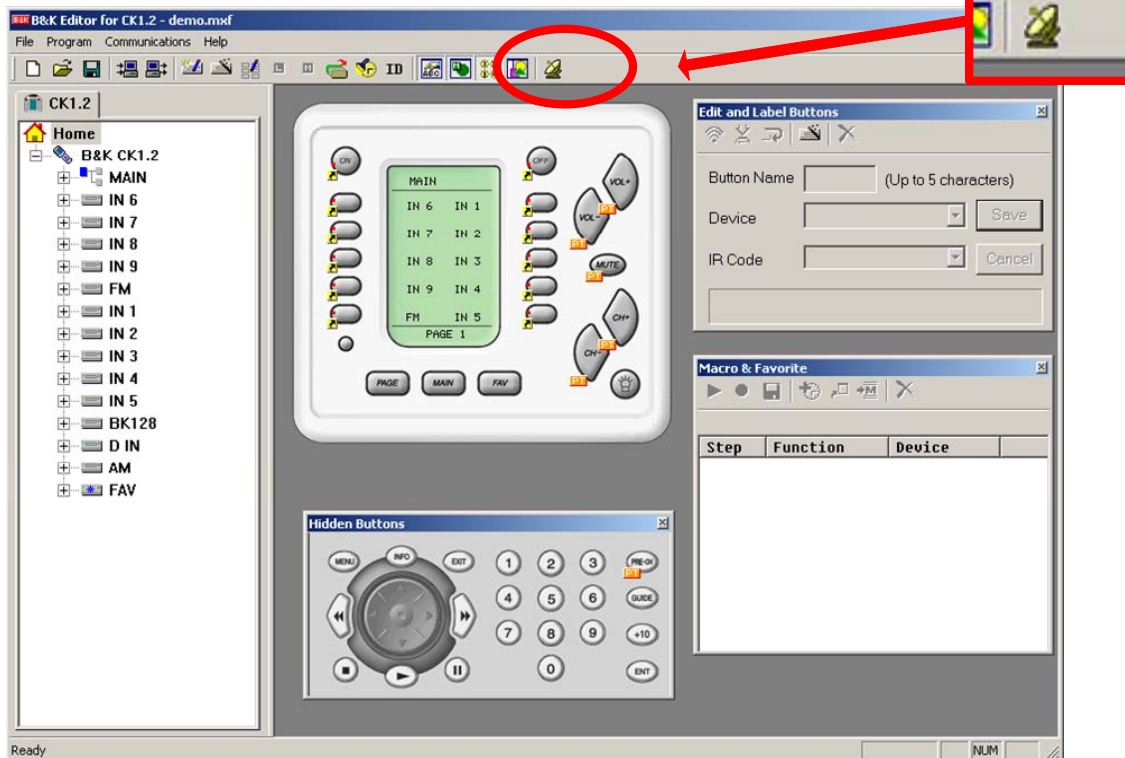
B&K Editor for CK1.2 - demo.mxf

File Program Communications Help

ID

CK1.2

Home
B&K CK1.2
MAIN
IN 6
IN 7
IN 8
IN 9
FM
IN 1
IN 2
IN 3
IN 4
IN 5
BK128
D IN
AM
FAV

ON
OFF
MAIN
IN 6 IN 1
IN 7 IN 2
IN 8 IN 3
IN 9 IN 4
FM IN 5
PAGE 1
VOL+
VOL-
MUTE
CH+
CH-
PT
PAGE
MAIN
FAV

Edit and Label Buttons
Button Name (Up to 5 characters)
Device
Save
IR Code
Cancel

Macro & Favorite
| Step | Function | Device |
|---|---|---|

Hidden Buttons
MENU
INFO
EXIT
1 2 3
PRE-CH
PT
4 5 6
GUIDE
7 8 9
+10
0
ENT

Ready
NUM